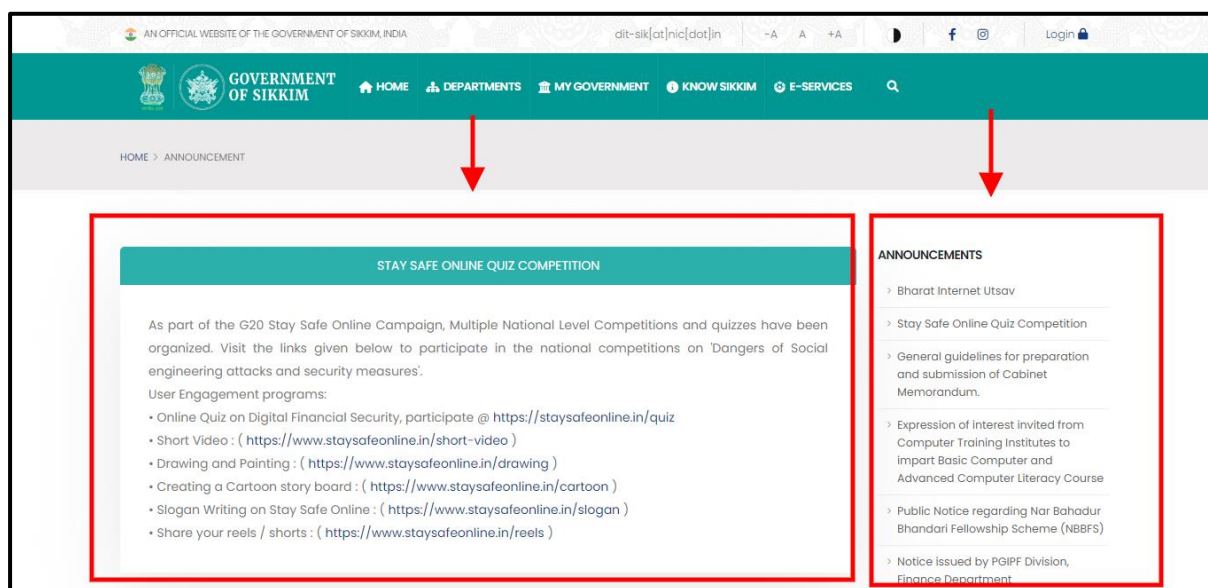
AN OFFICIAL WEBSITE OF THE GOVERNMENT OF SIKKIM, INDIA

dit-sik[at]nic[dot]in

-A A +A

Login

GOVERNMENT OF SIKKIM

HOME DEPARTMENTS MY GOVERNMENT KNOW SIKKIM E-SERVICES

HOME > ANNOUNCEMENT

STAY SAFE ONLINE QUIZ COMPETITION

As part of the G20 Stay Safe Online Campaign, Multiple National Level Competitions and quizzes have been organized. Visit the links given below to participate in the national competitions on 'Dangers of Social engineering attacks and security measures'.
User Engagement programs:
• Online Quiz on Digital Financial Security, participate @ https://staysafeonline.in/quiz
• Short Video : ( https://www.staysafeonline.in/short-video )
• Drawing and Painting : ( https://www.staysafeonline.in/drawing )
• Creating a Cartoon story board : ( https://www.staysafeonline.in/cartoon )
• Slogan Writing on Stay Safe Online : ( https://www.staysafeonline.in/slogan )
• Share your reels / shorts : ( https://www.staysafeonline.in/reels )

ANNOUNCEMENTS

Bharat Internet Utsav

Stay Safe Online Quiz Competition

General guidelines for preparation and submission of Cabinet Memorandum.

Expression of interest invited from Computer Training Institutes to impart Basic Computer and Advanced Computer Literacy Course

Public Notice regarding Nar Bahadur Bhandari Fellowship Scheme (NBBFS)

Notice issued by PGIPF Division, Finance Department